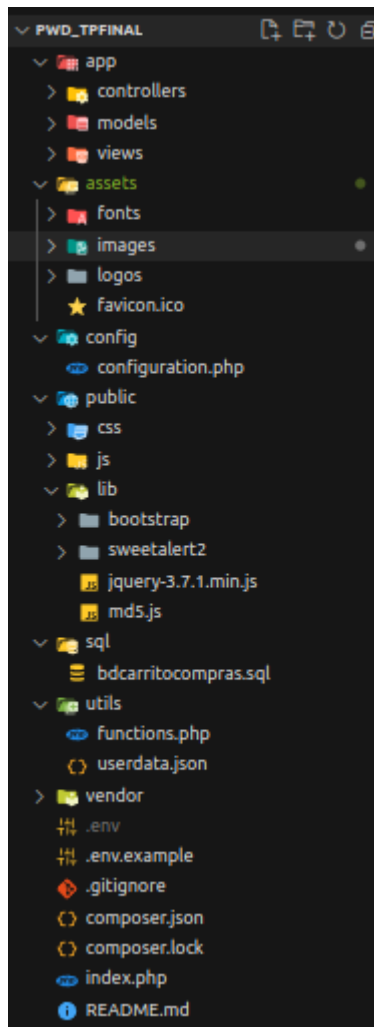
PWD_TPFINAL
app
controllers
models
views
assets
fonts
images
logos
favicon.ico
config
configuration.php
public
css
js
lib
bootstrap
sweetalert2
jquery-3.7.1.min.js
md5.js
sql
bdcarritocompras.sql
utils
functions.php
userdata.json
vendor
.env
.env.example
.gitignore
composer.json
composer.lock
index.php
README.md